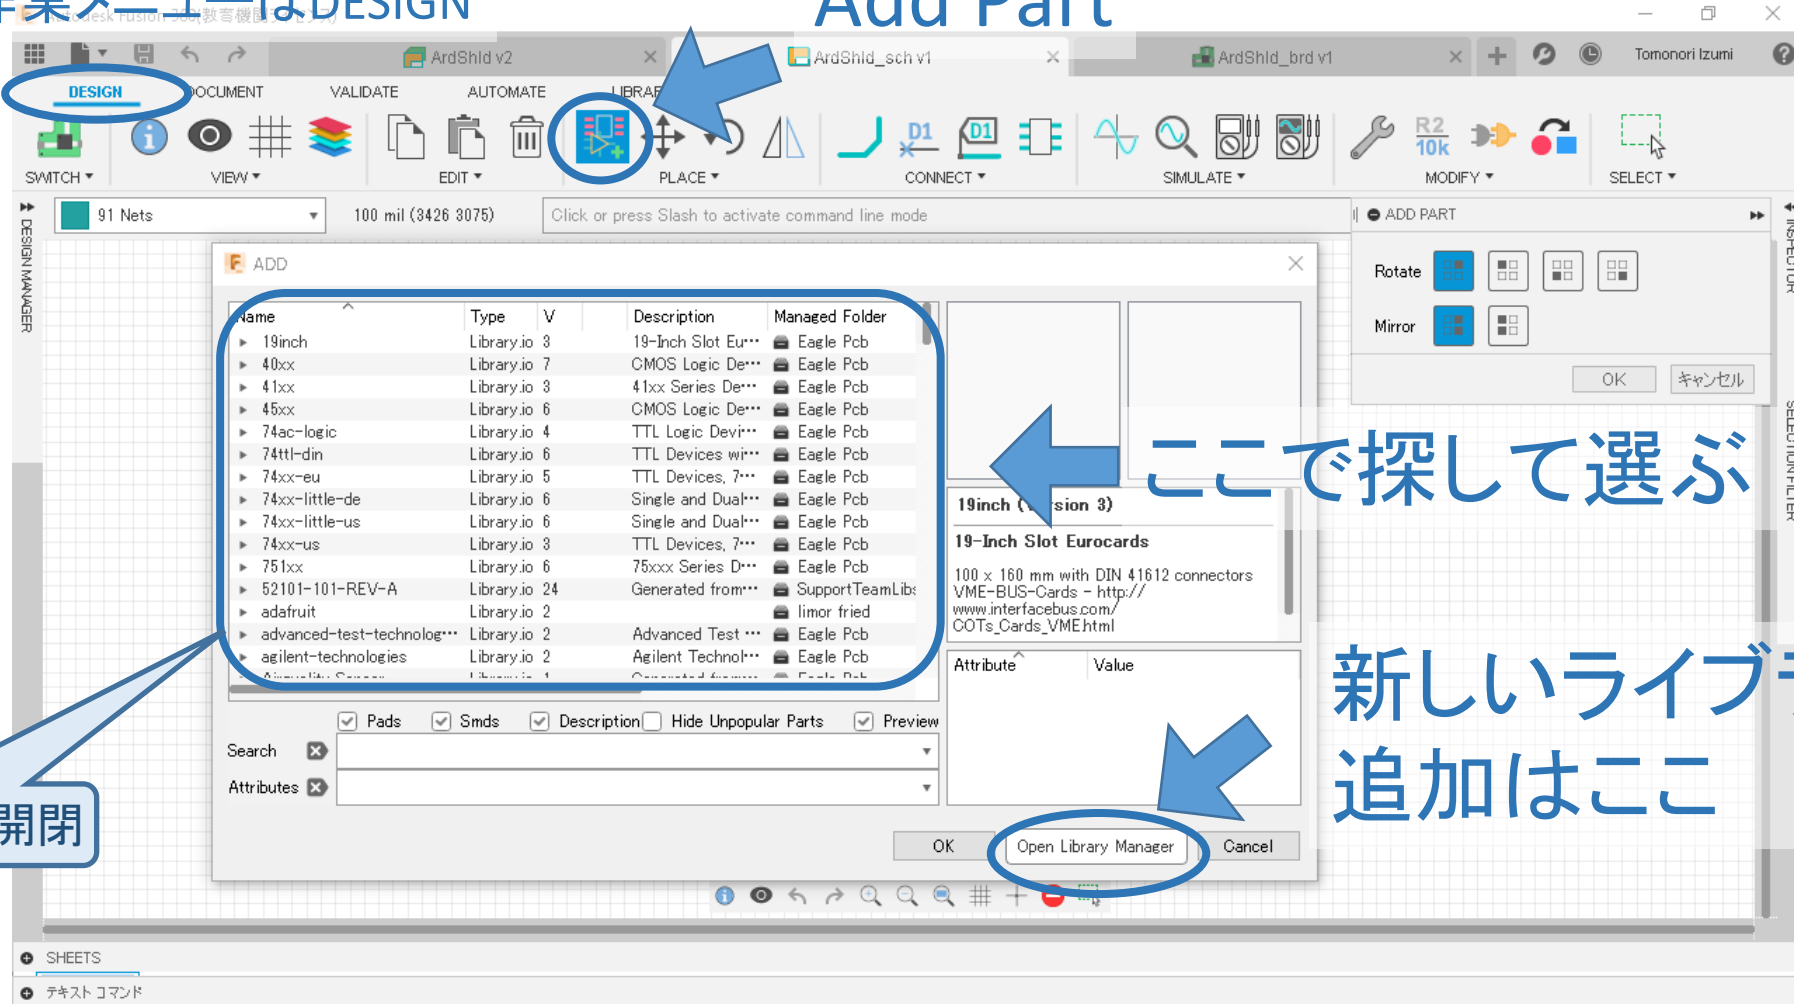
作業メニューはDESIGN
Add Part

ArdShld v2
ArdShld_sch v1
ArdShld_brd v1
Tomonori Izumi

DESIGN DOCUMENT VALIDATE AUTOMATE LIBRAR

SWITCH ▾ VIEW ▾ EDIT ▾ PLACE ▾ CONNECT ▾ SIMULATE ▾ MODIFY ▾ SELECT ▾

91 Nets
100 mil (3426 3075)
Click or press Slash to activate command line mode

DESIGN MANAGER

ADD

| Name | Type | V | Description | Managed Folder |
|---|---|---|---|---|
| 19inch | Library.io | 3 | 19-Inch Slot Eu··· | Eagle Pcb |
| 40xx | Library.io | 7 | CMOS Logic De··· | Eagle Pcb |
| 41xx | Library.io | 3 | 41xx Series De··· | Eagle Pcb |
| 45xx | Library.io | 6 | CMOS Logic De··· | Eagle Pcb |
| 74ac-logic | Library.io | 4 | TTL Logic Devi··· | Eagle Pcb |
| 74ttl-din | Library.io | 6 | TTL Devices wi··· | Eagle Pcb |
| 74xx-eu | Library.io | 5 | TTL Devices, 7··· | Eagle Pcb |
| 74xx-little-de | Library.io | 6 | Single and Dual··· | Eagle Pcb |
| 74xx-little-us | Library.io | 6 | Single and Dual··· | Eagle Pcb |
| 74xx-us | Library.io | 3 | TTL Devices, 7··· | Eagle Pcb |
| 751xx | Library.io | 6 | 75xxx Series D··· | Eagle Pcb |
| 52101-101-REV-A | Library.io | 24 | Generated from··· | SupportTeamLibs |
| adafruit | Library.io | 2 | | limor fried |
| advanced-test-technolog··· | Library.io | 2 | Advanced Test ··· | Eagle Pcb |
| agilent-technologies | Library.io | 2 | Agilent Technol··· | Eagle Pcb |

19inch ([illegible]sion 3)
19-Inch Slot Eurocards
100 x 160 mm with DIN 41612 connectors VME-BUS-Cards - http:// www.interfacebus.com/ COTs_Cards_VME.html

Attribute Value

Pads Smds Description Hide Unpopular Parts Preview
Search
Attributes

OK Open Library Manager Cancel

ADD PART
Rotate
Mirror
OK キャンセル

INSPECTOR
SELECTION FILTER

ここで探して選ぶ
新しいライブラ
追加はここ
開閉

SHEETS
テキスト コマンド